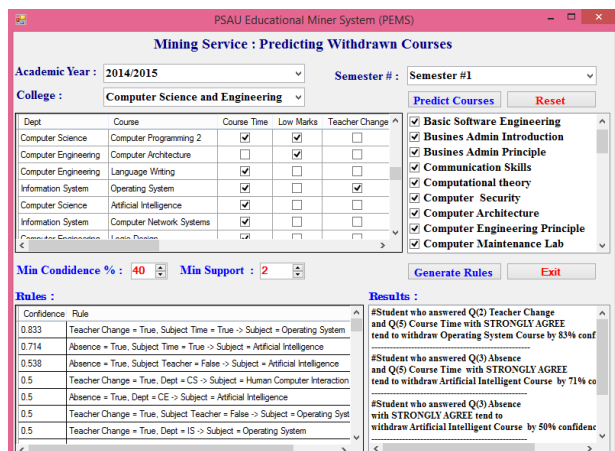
PSAU Educational Miner System (PEMS)

Mining Service : Predicting Withdrawn Courses

Academic Year : 2014/2015

Semester # : Semester #1

College : Computer Science and Engineering

Predict Courses

Reset

| Dept | Course | Course Time | Low Marks | Teacher Change |
|---|---|---|---|---|
| Computer Science | Computer Programming 2 | ☑ | ☑ | ☐ |
| Computer Engineering | Computer Architecture | ☐ | ☑ | ☐ |
| Computer Engineering | Language Writing | ☑ | ☐ | ☐ |
| Information System | Operating System | ☑ | ☐ | ☑ |
| Computer Science | Artificial Intelligence | ☑ | ☐ | ☐ |
| Information System | Computer Network Systems | ☑ | ☐ | ☐ |
| Computer Engineering | Logic Design | ☑ | ☐ | ☐ |

☑ Basic Software Engineering
☑ Busines Admin Introduction
☑ Busines Admin Principle
☑ Communication Skills
☑ Computational theory
☑ Computer Security
☑ Computer Architecture
☑ Computer Engineering Principle
☑ Computer Maintenance Lab

Min Condidence % : 40

Min Support : 2

Generate Rules

Exit

Rules :

| Confidence | Rule |
|---|---|
| 0.833 | Teacher Change = True, Subject Time = True -> Subject = Operating System |
| 0.714 | Absence = True, Subject Time = True -> Subject = Artificial Intelligence |
| 0.538 | Absence = True, Subject Teacher = False -> Subject = Artificial Intelligence |
| 0.5 | Teacher Change = True, Dept = CS -> Subject = Human Computer Interaction |
| 0.5 | Absence = True, Dept = CE -> Subject = Artificial Intelligence |
| 0.5 | Teacher Change = True, Subject Teacher = False -> Subject = Operating Syst |
| 0.5 | Teacher Change = True, Dept = IS -> Subject = Operating System |

Results :

#Student who answered Q(2) Teacher Change
with Q(5) Course Time with STRONGLY AGREE
tend to withdraw Operating System Course by 83% conf
-----------------------------------------------
#Student who answered Q(3) Absence
and Q(5) Course Time with STRONGLY AGREE
tend to withdraw Artificial Intelligent Course by 71% co
-----------------------------------------------
#Student who answered Q(3) Absence
with STRONGLY AGREE tend to
withdraw Artificial Intelligent Course by 50% confidenc
-----------------------------------------------